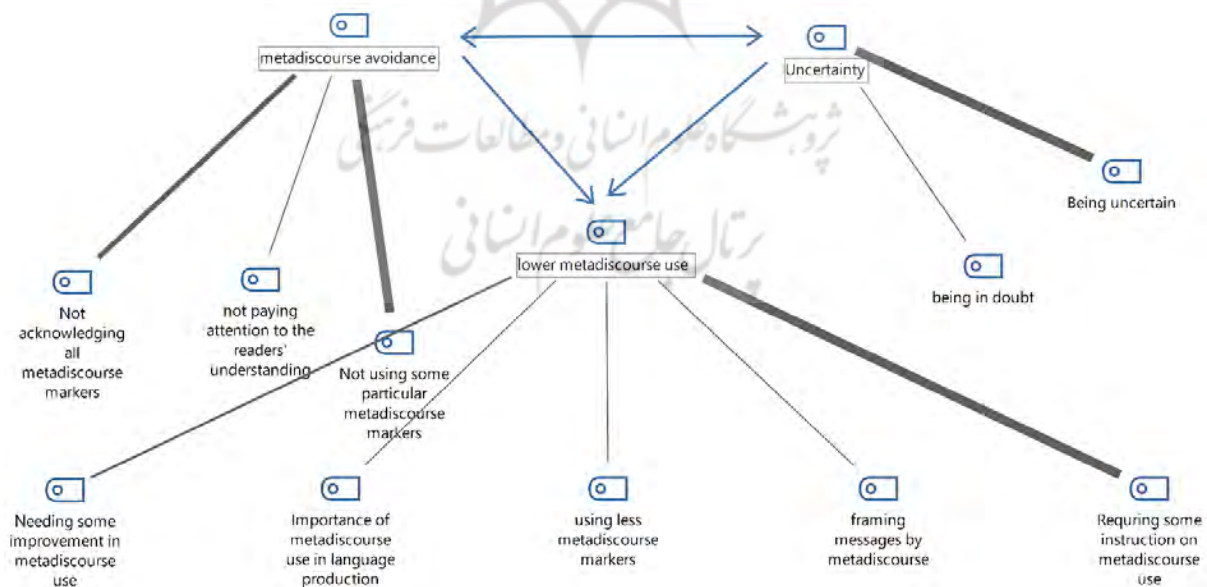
metadiscourse avoidance

Uncertainty

lower metadiscourse use

Being uncertain

being in doubt

Not acknowledging all metadiscourse markers

not paying attention to the readers' understanding

Not using some particular metadiscourse markers

Needing some improvement in metadiscourse use

Importance of metadiscourse use in language production

using less metadiscourse markers

framing messages by metadiscourse

Requring some instruction on metadiscourse use

پژوهشگاه علوم انسانی و مطالعات فرهنگی
پرتال جامع علوم انسانی